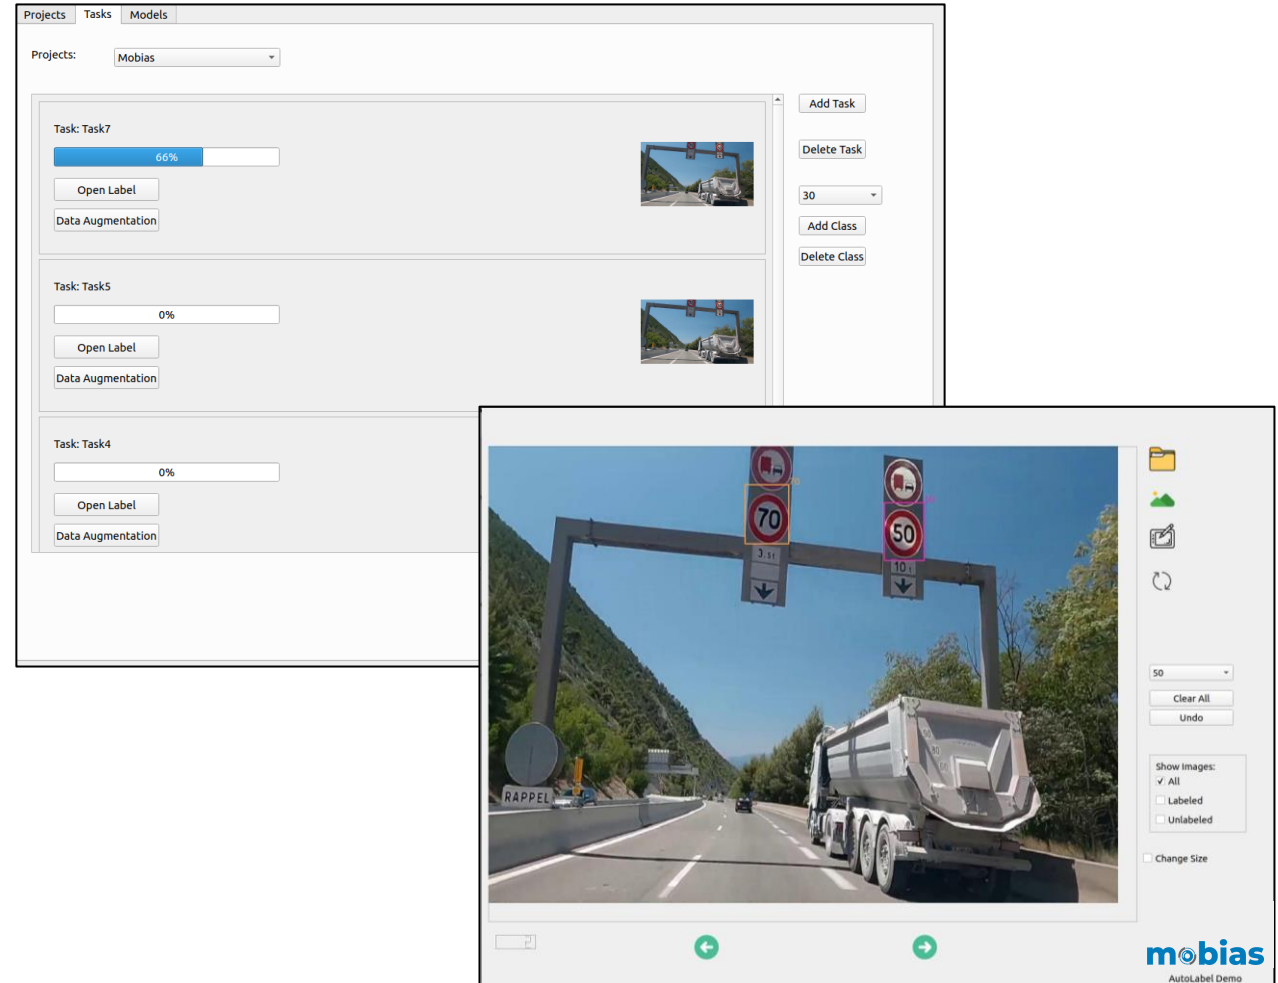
Projects Tasks Models

Projects: Mobias

Task: Task7
66%
Open Label
Data Augmentation

Task: Task5
0%
Open Label
Data Augmentation

Task: Task4
0%
Open Label
Data Augmentation

Add Task
Delete Task
30
Add Class
Delete Class

70
3.5t
50
10t
RAPPEL

50
Clear All
Undo

Show Images:
All
Labeled
Unlabeled

Change Size

mobias
AutoLabel Demo